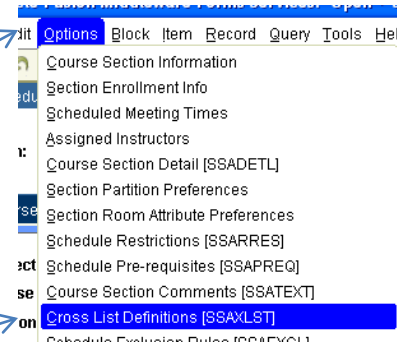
dit Options Block Item Record Query Tools Hel

Course Section Information
Section Enrollment Info
Scheduled Meeting Times
Assigned Instructors
Course Section Detail [SSADETL]
Section Partition Preferences
Section Room Attribute Preferences
Schedule Restrictions [SSARRES]
Schedule Pre-requisites [SSAPREQ]
Course Section Comments [SSATEXT]
Cross List Definitions [SSAXLST]
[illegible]

edu
n:
rse
ect
se
on